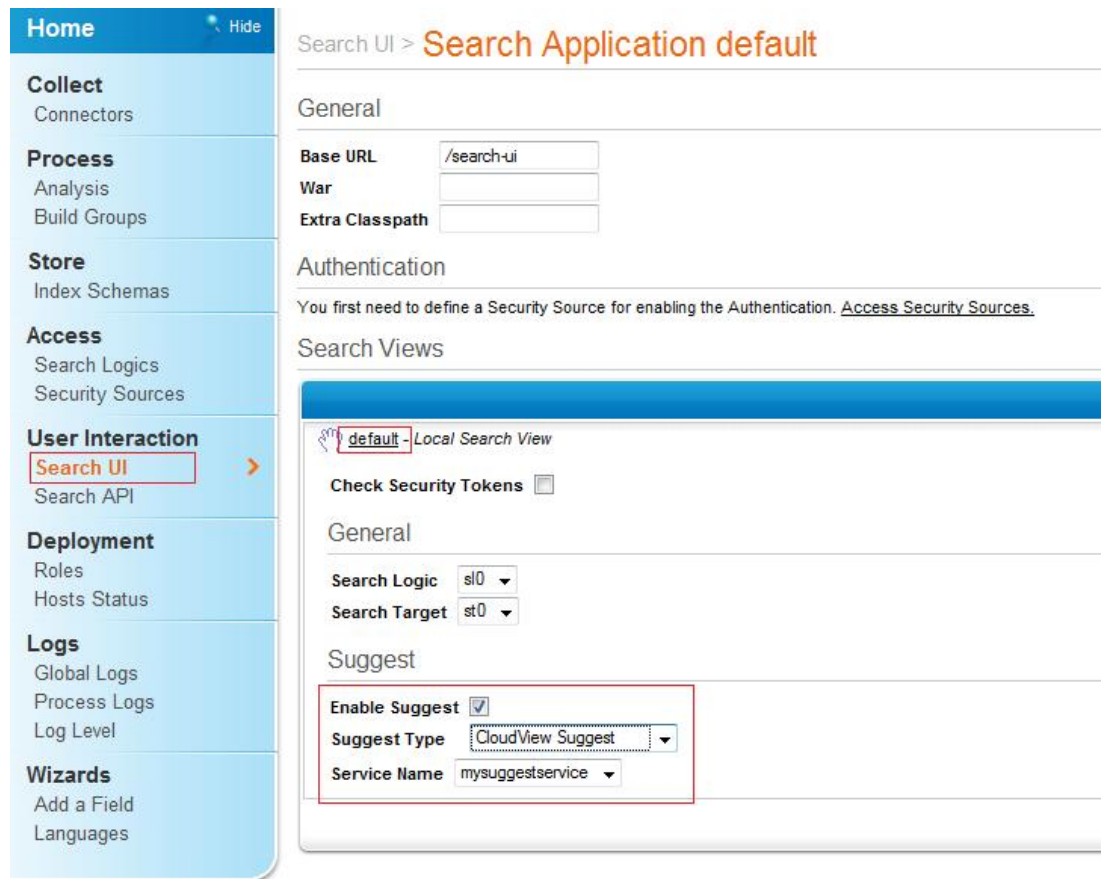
Home
Hide

Collect
Connectors

Process
Analysis
Build Groups

Store
Index Schemas

Access
Search Logics
Security Sources

User Interaction
Search UI
Search API

Deployment
Roles
Hosts Status

Logs
Global Logs
Process Logs
Log Level

Wizards
Add a Field
Languages

Search UI > Search Application default

General

| | |
|---|---|
| Base URL | /search-ui |
| War | |
| Extra Classpath | |

Authentication

You first need to define a Security Source for enabling the Authentication. Access Security Sources.

Search Views

default - Local Search View

Check Security Tokens

General

Search Logic sl0
Search Target st0

Suggest

Enable Suggest
Suggest Type CloudView Suggest
Service Name mysuggestservice